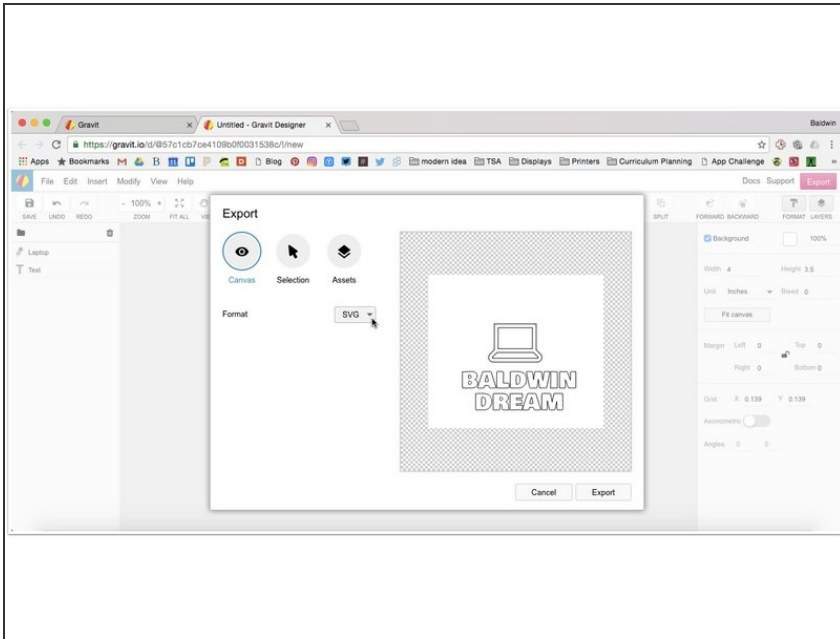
Gravit
Untitled - Gravit Designer
Baldwin
https://gravit.io/d/@57c1cb7ce4109b0f0031538c/l/new
Apps Bookmarks Blog modern idea TSA Displays Printers Curriculum Planning App Challenge
File Edit Insert Modify View Help
Docs Support Export
SAVE UNDO REDO 100% ZOOM FIT ALL
SPLIT FORWARD BACKWARD FORMAT LAYERS
Laptop
Text
Export
Canvas Selection Assets
Format SVG
BALDWIN DREAM
Cancel Export
Background 100%
Width 4 Height 3.5
Unit Inches Bleed 0
Fit canvas
Margin Left 0 Top 0
Right 0 Bottom 0
Grid X 0.139 Y 0.139
Axonometric
Angles 0 0